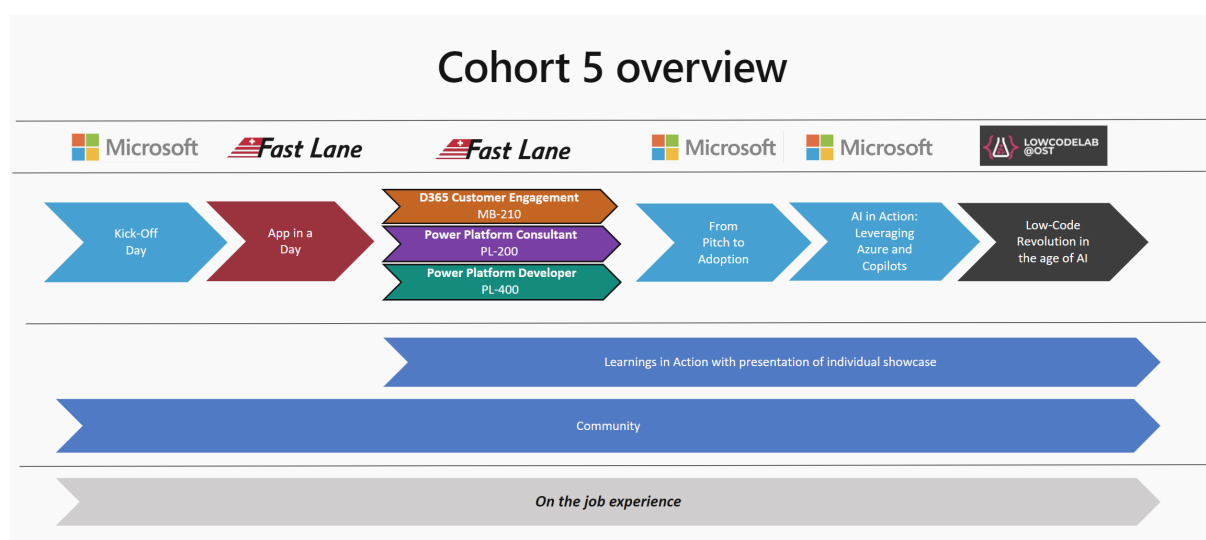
Cohort 5 overview

Microsoft Fast Lane Fast Lane Microsoft Microsoft LOWCODELAB @OST

Kick-Off Day

App in a Day

D365 Customer Engagement
MB-210

Power Platform Consultant
PL-200

Power Platform Developer
PL-400

From Pitch to Adoption

AI in Action: Leveraging Azure and Copilots

Low-Code Revolution in the age of AI

Learnings in Action with presentation of individual showcase

Community

On the job experience